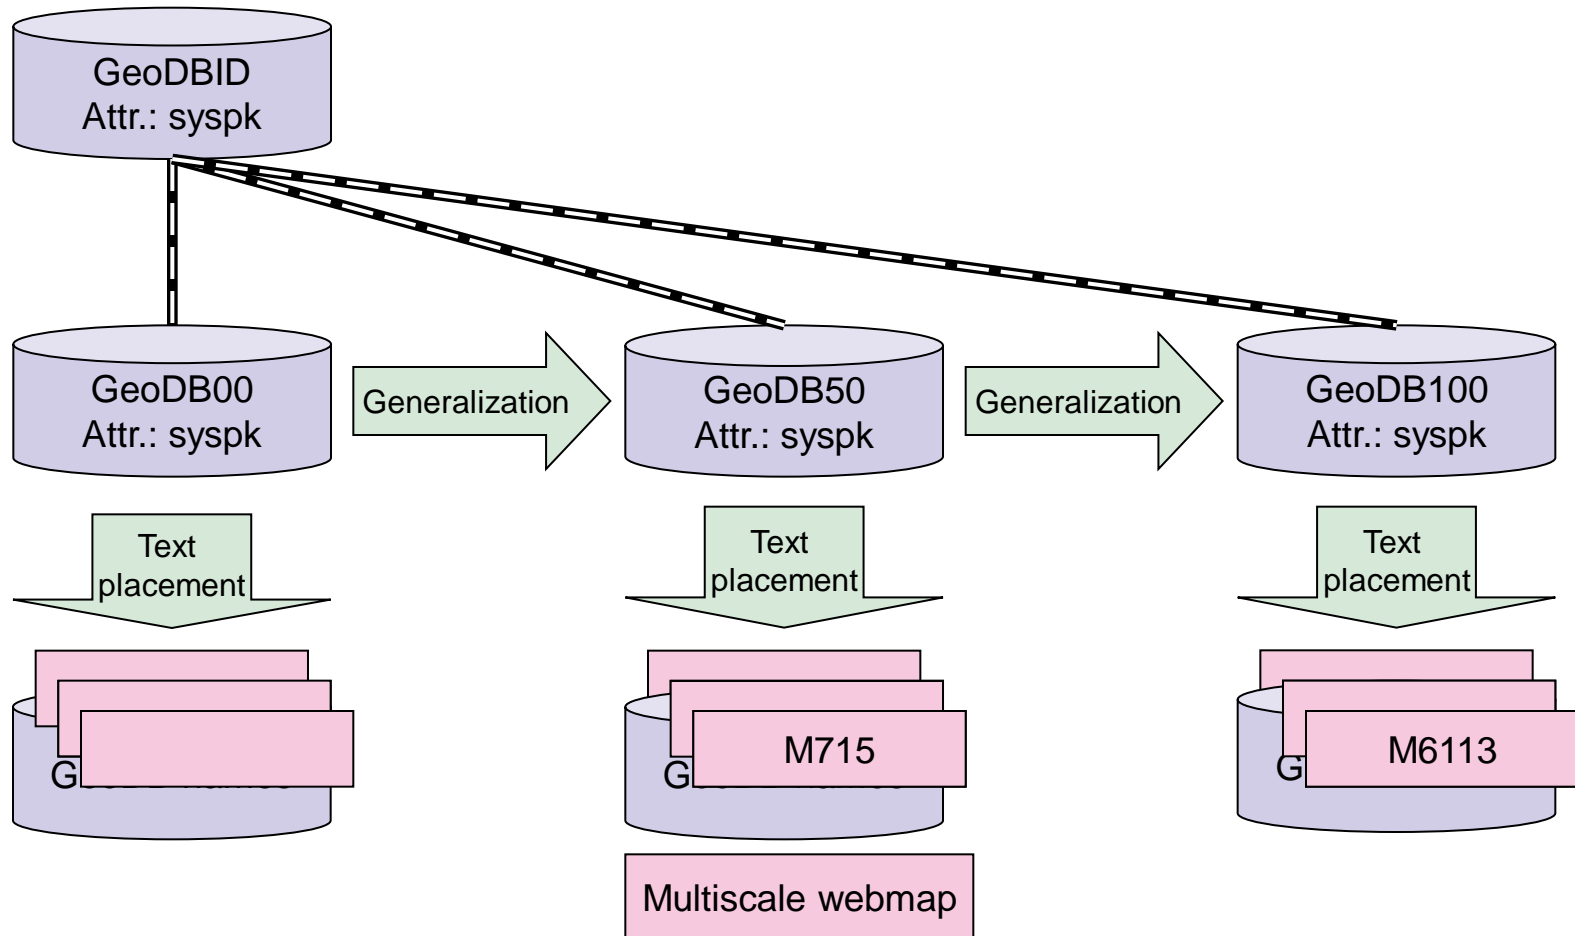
GeoDBID
Attr.: syspk

GeoDB00
Attr.: syspk

Generalization

GeoDB50
Attr.: syspk

Generalization

GeoDB100
Attr.: syspk

Text placement

Text placement

Text placement

G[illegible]

G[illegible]

M715

G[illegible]

M6113

Multiscale webmap